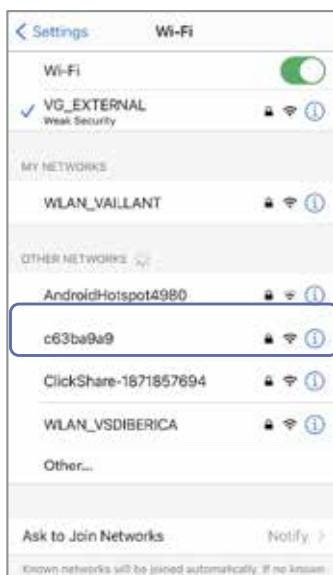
< Settings Wi-Fi

Wi-Fi

VG_EXTERNAL
Weak Security

MY NETWORKS

WLAN_VAILLANT

OTHER NETWORKS

AndroidHotspot4980

c63ba9a9

ClickShare-1871857694

WLAN_VSDIBERICA

Other...

Ask to Join Networks Notify >

Known networks will be joined automatically. If no known